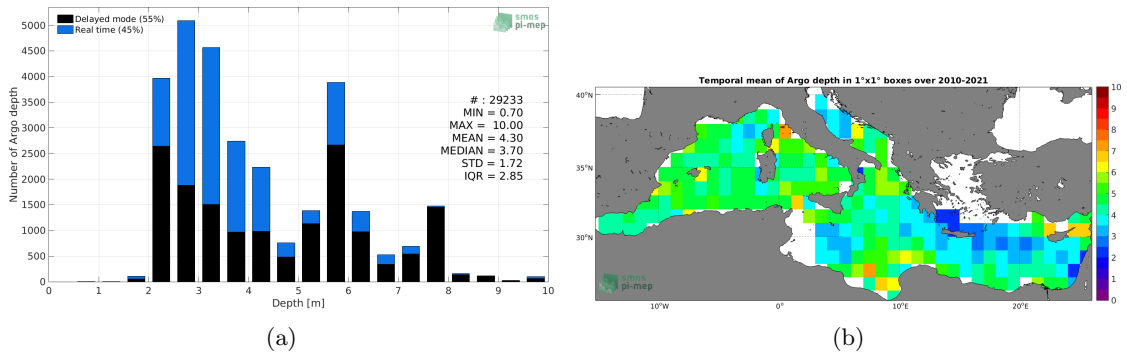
Delayed mode (55%)
Real time (45%)

smos pi-mep

5000
4500
4000
3500
3000
2500
2000
1500
1000
500
0

Number of Argo depth

# : 29233
MIN = 0.70
MAX = 10.00
MEAN = 4.30
MEDIAN = 3.70
STD = 1.72
IQR = 2.85

0 1 2 3 4 5 6 7 8 9 10
Depth [m]

(a)

Temporal mean of Argo depth in 1°x1° boxes over 2010-2021

40°N
35°N
30°N

10°W 0° 10°E 20°E

smos pi-mep

10
9
8
7
6
5
4
3
2
1
0

(b)